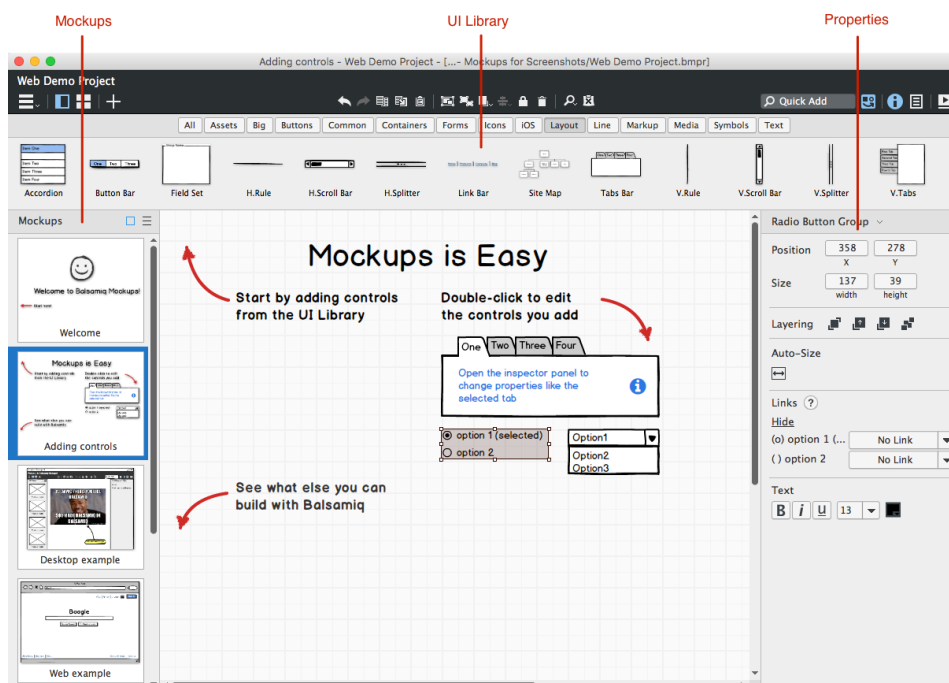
Mockups

UI Library

Properties

Adding controls - Web Demo Project - [...- Mockups for Screenshots/Web Demo Project.bmpr]

Web Demo Project

Quick Add

All | Assets | Big | Buttons | Common | Containers | Forms | Icons | iOS | Layout | Line | Markup | Media | Symbols | Text

Accordion | Button Bar | Field Set | H.Rule | H.Scroll Bar | H.Splitter | Link Bar | Site Map | Tabs Bar | V.Rule | V.Scroll Bar | V.Splitter | V.Tabs

Mockups

Welcome to Balsamiq Mockups!

Welcome

Mockups is Easy

Adding controls

Desktop example

Google

Web example

Mockups is Easy

Start by adding controls from the UI Library

Double-click to edit the controls you add

One | Two | Three | Four

Open the inspector panel to change properties like the selected tab

option 1 (selected)
option 2

Option1
Option2
Option3

See what else you can build with Balsamiq

Radio Button Group

Position 358 278
X Y

Size 137 39
width height

Layering

Auto-Size

Links

Hide

(o) option 1 (... No Link

( ) option 2 No Link

Text

B i U 13